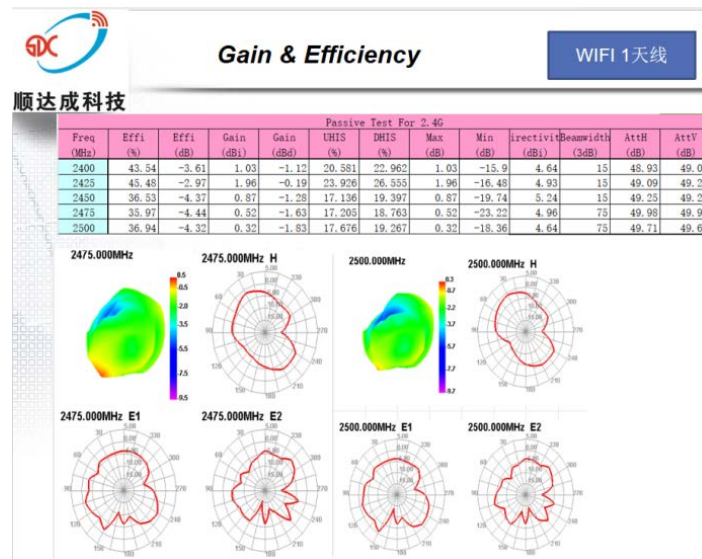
SDC

顺达成科技

Gain & Efficiency

WIFI 1天线

Passive Test For 2.4G

| Freq (MHz) | Effi (%) | Effi (dB) | Gain (dBi) | Gain (dBd) | UHIS (%) | DHIS (%) | Max (dB) | Min (dB) | irectivit (dBi) | Beamwidth (3dB) | AttH (dB) | AttV (dB) |
|---|---|---|---|---|---|---|---|---|---|---|---|---|
| 2400 | 43.54 | -3.61 | 1.03 | -1.12 | 20.581 | 22.962 | 1.03 | -15.9 | 4.64 | 15 | 48.93 | 49.0 |
| 2425 | 45.48 | -2.97 | 1.96 | -0.19 | 23.926 | 26.555 | 1.96 | -16.48 | 4.93 | 15 | 49.09 | 49.2 |
| 2450 | 36.53 | -4.37 | 0.87 | -1.28 | 17.136 | 19.397 | 0.87 | -19.74 | 5.24 | 15 | 49.25 | 49.2 |
| 2475 | 35.97 | -4.44 | 0.52 | -1.63 | 17.205 | 18.763 | 0.52 | -23.22 | 4.96 | 75 | 49.98 | 49.9 |
| 2500 | 36.94 | -4.32 | 0.32 | -1.83 | 17.676 | 19.267 | 0.32 | -18.36 | 4.64 | 75 | 49.71 | 49.6 |

2475.000MHz

2475.000MHz H

2500.000MHz

2500.000MHz H

2475.000MHz E1

2475.000MHz E2

2500.000MHz E1

2500.000MHz E2